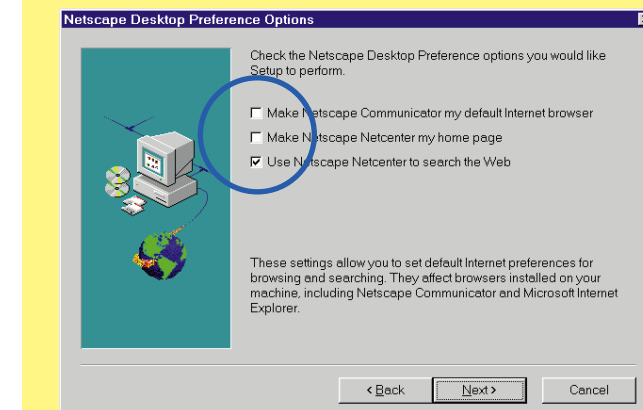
Netscape Desktop Preference Options

Check the Netscape Desktop Preference options you would like Setup to perform.

Make Netscape Communicator my default Internet browser

Make Netscape Netcenter my home page

Use Netscape Netcenter to search the Web

These settings allow you to set default Internet preferences for browsing and searching. They affect browsers installed on your machine, including Netscape Communicator and Microsoft Internet Explorer.

< Back

Next >

Cancel